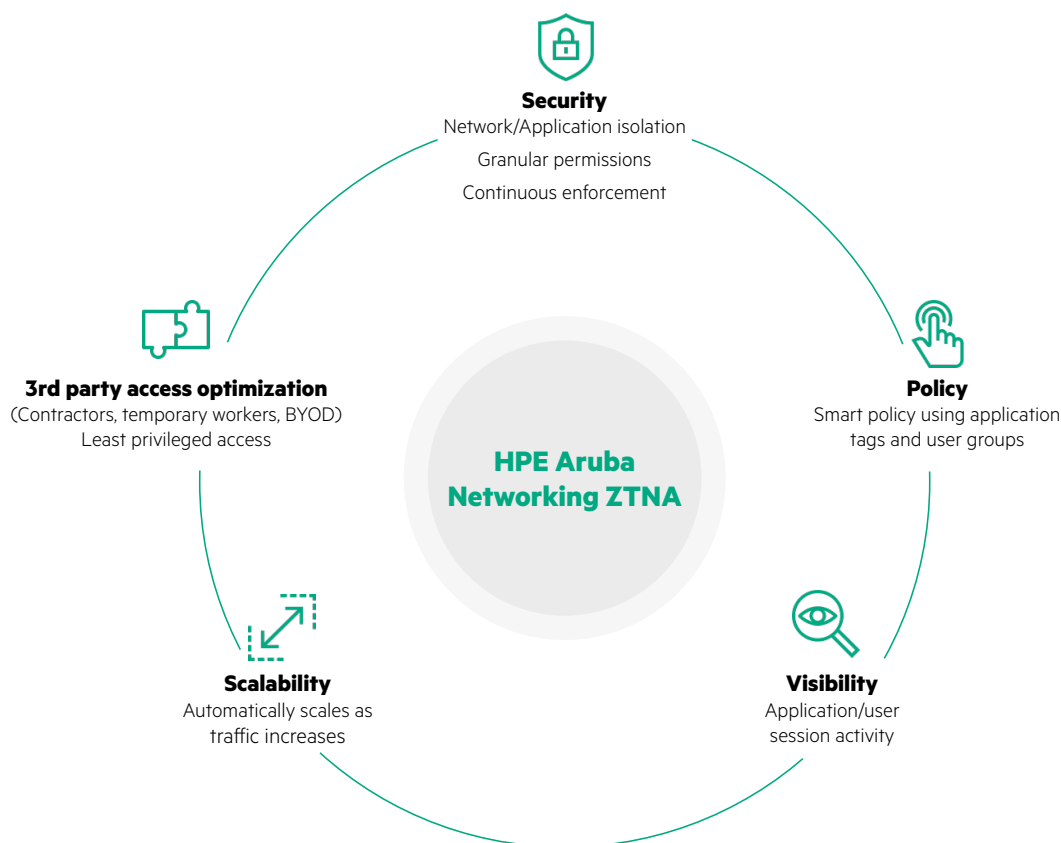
Security
Network/Application isolation
Granular permissions
Continuous enforcement

3rd party access optimization
(Contractors, temporary workers, BYOD)
Least privileged access

HPE Aruba Networking ZTNA

Policy
Smart policy using application tags and user groups

Scalability
Automatically scales as traffic increases

Visibility
Application/user session activity